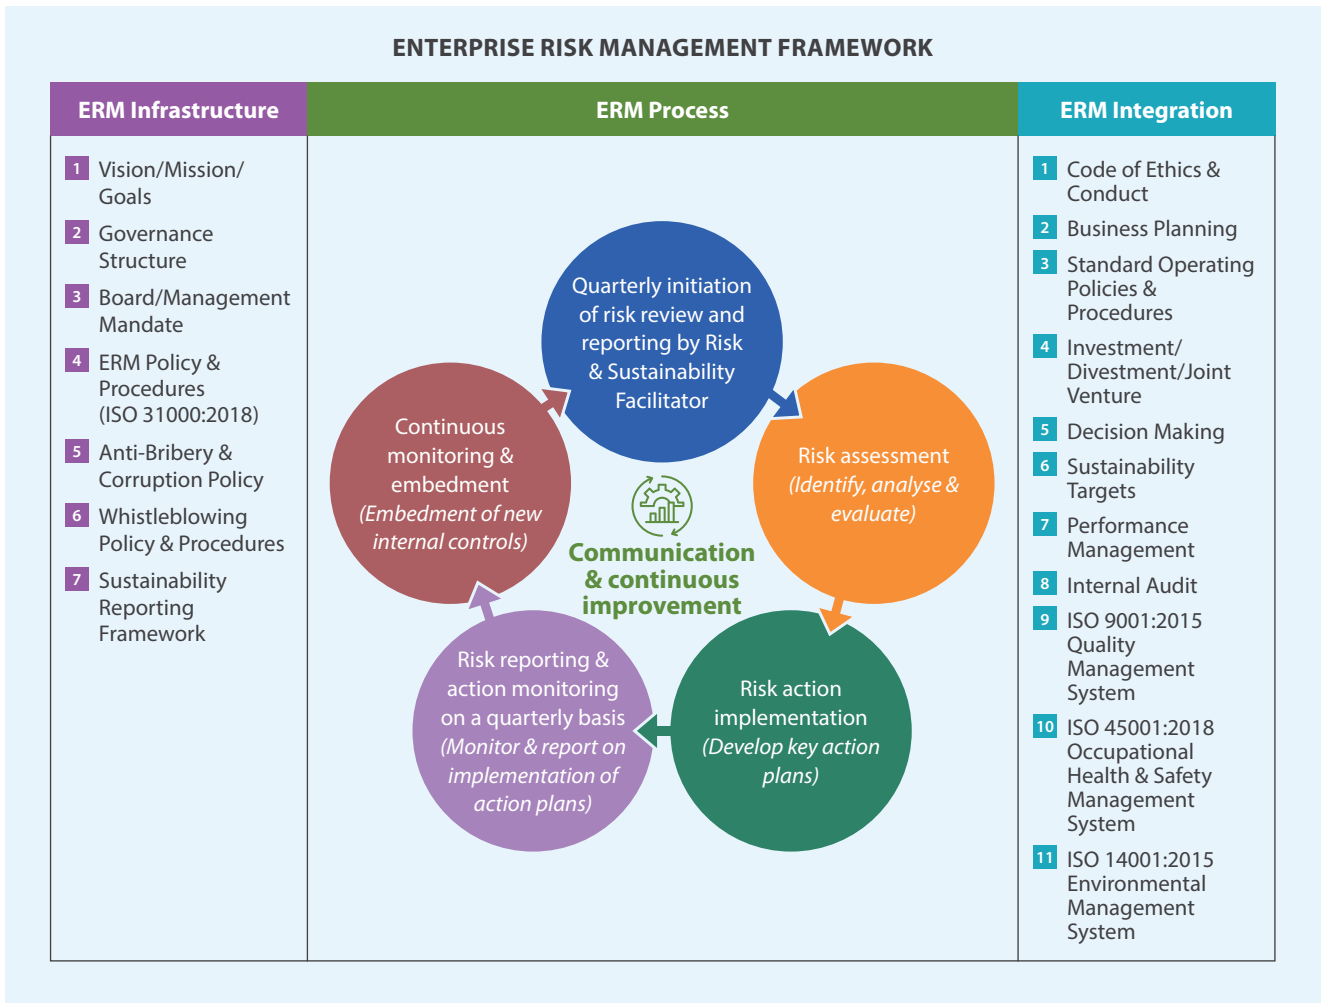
ENTERPRISE RISK MANAGEMENT FRAMEWORK

ERM Infrastructure

1 Vision/Mission/ Goals

2 Governance Structure

3 Board/Management Mandate

4 ERM Policy & Procedures (ISO 31000:2018)

5 Anti-Bribery & Corruption Policy

6 Whistleblowing Policy & Procedures

7 Sustainability Reporting Framework

ERM Process

Quarterly initiation of risk review and reporting by Risk & Sustainability Facilitator

Risk assessment (Identify, analyse & evaluate)

Risk action implementation (Develop key action plans)

Risk reporting & action monitoring on a quarterly basis (Monitor & report on implementation of action plans)

Continuous monitoring & embedment (Embedment of new internal controls)

Communication & continuous improvement

ERM Integration

1 Code of Ethics & Conduct

2 Business Planning

3 Standard Operating Policies & Procedures

4 Investment/ Divestment/Joint Venture

5 Decision Making

6 Sustainability Targets

7 Performance Management

8 Internal Audit

9 ISO 9001:2015 Quality Management System

10 ISO 45001:2018 Occupational Health & Safety Management System

11 ISO 14001:2015 Environmental Management System